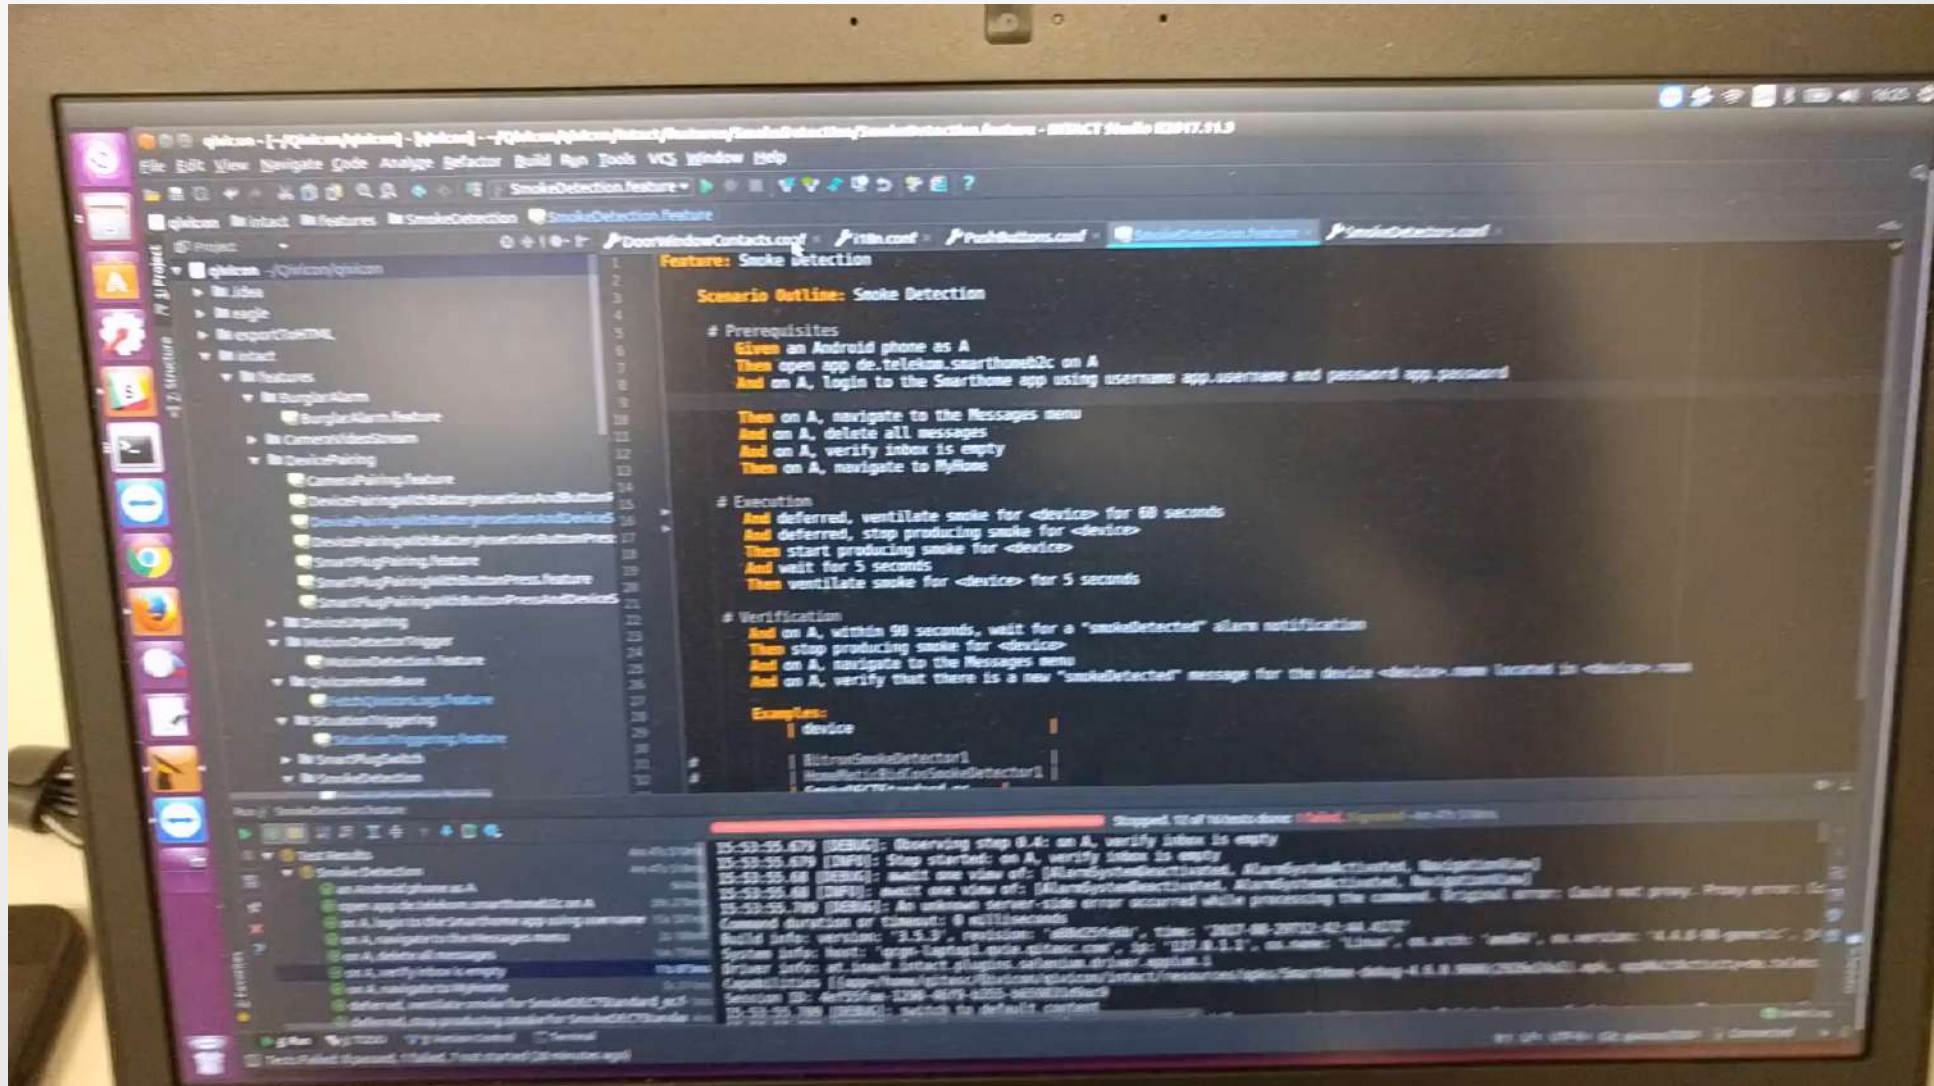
qivicon - [~/Qivicon/qivicon] - [qivicon] - ~/Qivicon/qivicon/intact/features/SmokeDetection/SmokeDetection.feature - INTACT Studio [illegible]

File Edit View Navigate Code Analyze Refactor Build Run Tools VCS Window Help

SmokeDetection.feature

qivicon intact features SmokeDetection SmokeDetection.feature

Project

DoorWindowContacts.conf i18n.conf PushButtons.conf SmokeDetection.feature SmokeDetectors.conf

qivicon ~/Qivicon/qivicon
.idea
eagle
exportToHTML
intact
features
BurglarAlarm
BurglarAlarm.feature
CameraVideoStream
DevicePairing
CameraPairing.feature
DevicePairingWithBatteryInsertionAndButton
DevicePairingWithBatteryInsertionAndDeviceS
DevicePairingWithBatteryInsertionButtonPres
SmartPlugPairing.feature
SmartPlugPairingWithButtonPress.feature
SmartPlugPairingWithButtonPressAndDeviceS
DeviceUnpairing
MotionDetectorTrigger
MotionDetection.feature
QiviconHomeBase
FetchQiviconLogs.feature
SituationTriggering
SituationTriggering.feature
SmartPlugSwitch
SmokeDetection

Feature: Smoke Detection

Scenario Outline: Smoke Detection

# Prerequisites
Given an Android phone as A
Then open app de.telekom.smarthomeb2c on A
And on A, login to the Smarthome app using username app.username and password app.password

Then on A, navigate to the Messages menu
And on A, delete all messages
And on A, verify inbox is empty
Then on A, navigate to MyHome

# Execution
And deferred, ventilate smoke for <device> for 60 seconds
And deferred, stop producing smoke for <device>
Then start producing smoke for <device>
And wait for 5 seconds
Then ventilate smoke for <device> for 5 seconds

# Verification
And on A, within 90 seconds, wait for a "smokeDetected" alarm notification
Then stop producing smoke for <device>
And on A, navigate to the Messages menu
And on A, verify that there is a new "smokeDetected" message for the device <device>.name located in <device>.room

Examples:
| device |

| BitronSmokeDetector1 |
| HomeMaticBidCoSSmokeDetector1 |

Stopped. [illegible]

Test Results
Smoke Detection
an Android phone as A
open app de.telekom.smarthomeb2c on A
on A, login to the Smarthome app using username
on A, navigate to the Messages menu
on A, delete all messages
on A, verify inbox is empty
on A, navigate to MyHome
deferred, ventilate smoke for SmokeDECTStandard
deferred, stop producing smoke for SmokeDECTStandar

15:53:55.679 [DEBUG]: Observing step 8.4: on A, verify inbox is empty
15:53:55.679 [INFO]: Step started: on A, verify inbox is empty
15:53:55.68 [DEBUG]: await one view of: [AlarmSystemDeactivated, AlarmSystemActivated, NavigationView]
15:53:55.68 [INFO]: await one view of: [AlarmSystemDeactivated, AlarmSystemActivated, NavigationView]
15:53:55.709 [DEBUG]: An unknown server-side error occurred while processing the command. Original error: Could not proxy. Proxy error: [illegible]
Command duration or timeout: 0 milliseconds
Build info: version: '3.5.3', revision: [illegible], time: '2017-08-29T12:42:44.417Z'
System info: host: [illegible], ip: '127.0.1.1', os.name: 'Linux', os.arch: 'amd64', os.version: '4.4.0-98-generic', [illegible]
Driver info: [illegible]
Capabilities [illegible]
Session ID: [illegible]
15:53:55.709 [DEBUG]: switch to default content